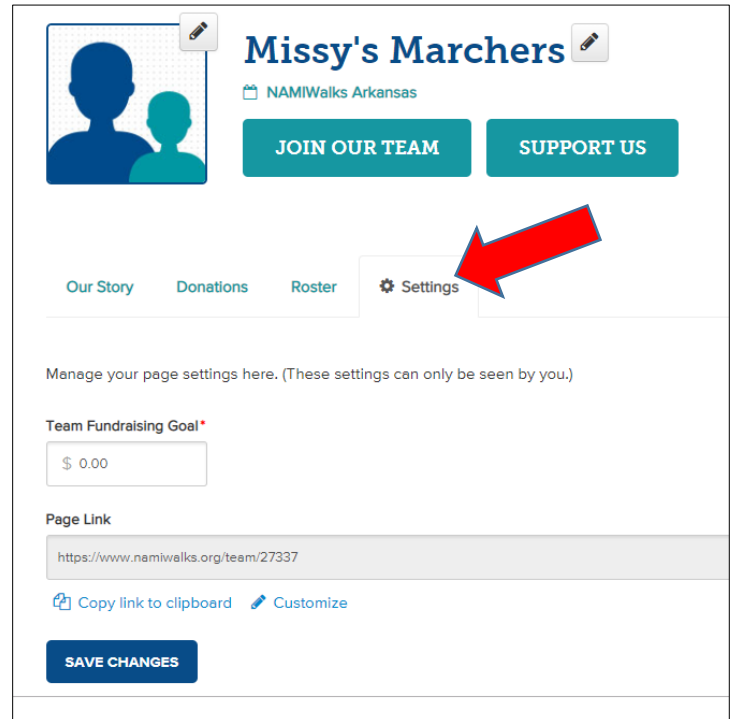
Missy's Marchers

NAMIWalks Arkansas

JOIN OUR TEAM

SUPPORT US

Our Story

Donations

Roster

Settings

Manage your page settings here. (These settings can only be seen by you.)

Team Fundraising Goal*

$ 0.00

Page Link

https://www.namiwalks.org/team/27337

Copy link to clipboard

Customize

SAVE CHANGES